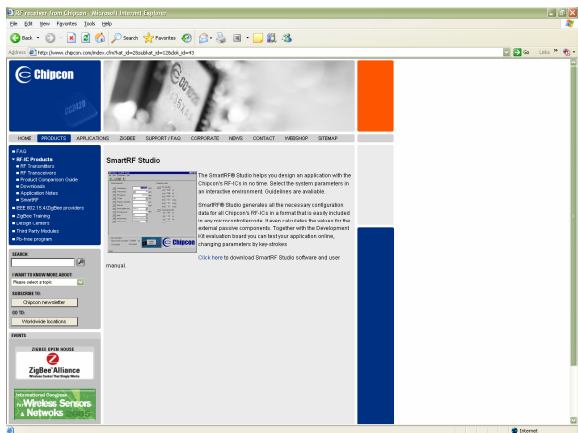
RF-receiver from Chipcon - Microsoft Internet Explorer

File Edit View Favorites Tools Help

Back Search Favorites

Address http://www.chipcon.com/index.cfm?kat_id=2&subkat_id=12&dok_id=43

Go Links

Chipcon

CC1020

HOME PRODUCTS APPLICATIONS ZIGBEE SUPPORT / FAQ CORPORATE NEWS CONTACT WEBSHOP SITEMAP

■ FAQ
▼ RF-IC Products
■ RF Transmitters
■ RF Transceivers
■ Product Comparison Guide
■ Downloads
■ Application Notes
■ SmartRF
■ IEEE 802.15.4/ZigBee providers
■ ZigBee Training
■ Design-centers
■ Third Party Modules
■ Rx-free program

SEARCH

I WANT TO KNOW MORE ABOUT
Please select a topic

SUBSCRIBE TO:
Chipcon newsletter

GO TO:
Worldwide locations

EVENTS

ZIGBEE OPEN HOUSE

ZigBee Alliance
Wireless Control That Simply Works

International Congress
Wireless Sensors & Networks

SmartRF Studio

The SmartRF® Studio helps you design an application with the Chipcon's RF-ICs in no time. Select the system parameters in an interactive environment. Guidelines are available.

SmartRF® Studio generates all the necessary configuration data for all Chipcon's RF-ICs in a format that is easily included in any microcontrollercode. It even calculates the values for the external passive components. Together with the Development Kit evaluation board you can test your application online, changing parameters by key-strokes

Click here to download SmartRF Studio software and user manual.

Chipcon

Internet